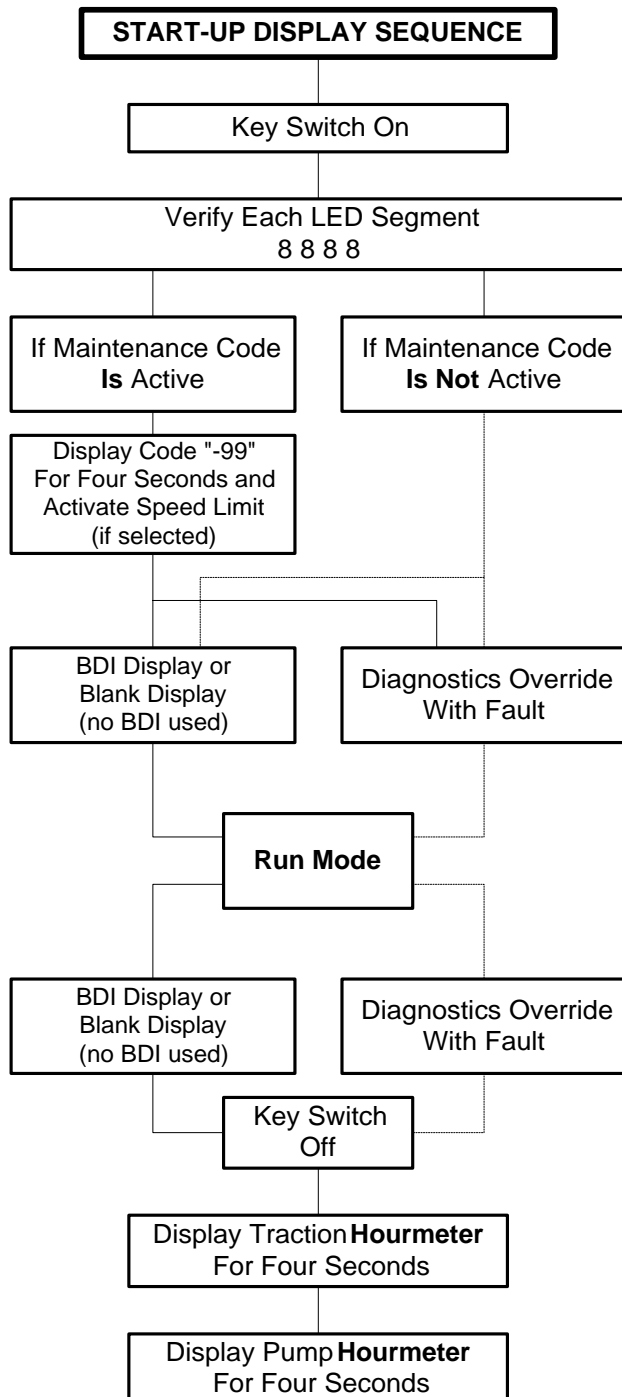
START-UP DISPLAY SEQUENCE

Key Switch On

Verify Each LED Segment
8 8 8 8

If Maintenance Code
Is Active

If Maintenance Code
Is Not Active

Display Code "-99"
For Four Seconds and
Activate Speed Limit
(if selected)

BDI Display or
Blank Display
(no BDI used)

Diagnostics Override
With Fault

Run Mode

BDI Display or
Blank Display
(no BDI used)

Diagnostics Override
With Fault

Key Switch
Off

Display Traction Hourmeter
For Four Seconds

Display Pump Hourmeter
For Four Seconds